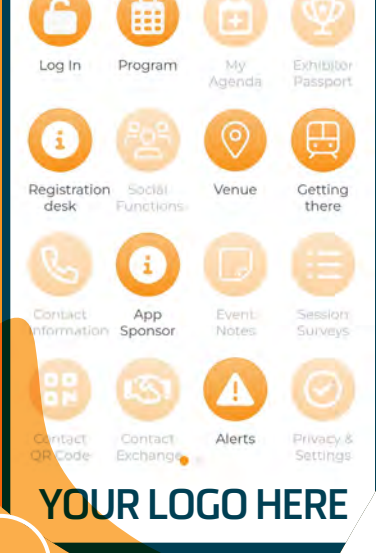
Log In

Program

My Agenda

Exhibitor Passport

Registration desk

Social Functions

Venue

Getting there

Contact Information

App Sponsor

Event Notes

Session Surveys

Contact QR Code

Contact Exchange

Alerts

Privacy & Settings

YOUR LOGO HERE